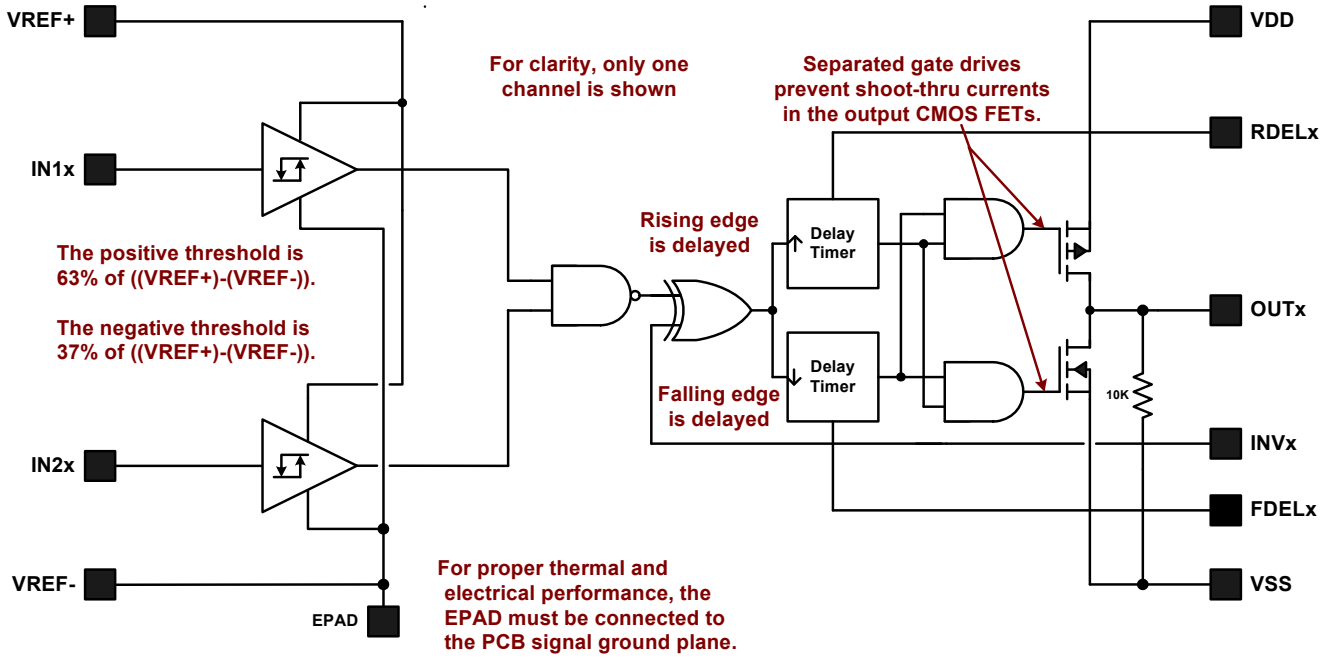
VREF+

For clarity, only one channel is shown

Separated gate drives prevent shoot-thru currents in the output CMOS FETs.

VDD

RDELx

IN1x

The positive threshold is 63% of ((VREF+)-(VREF-)).

The negative threshold is 37% of ((VREF+)-(VREF-)).

Rising edge is delayed

Delay Timer

Delay Timer

Falling edge is delayed

OUTx

10K

INVx

IN2x

FDELx

VREF-

For proper thermal and electrical performance, the EPAD must be connected to the PCB signal ground plane.

VSS

EPAD